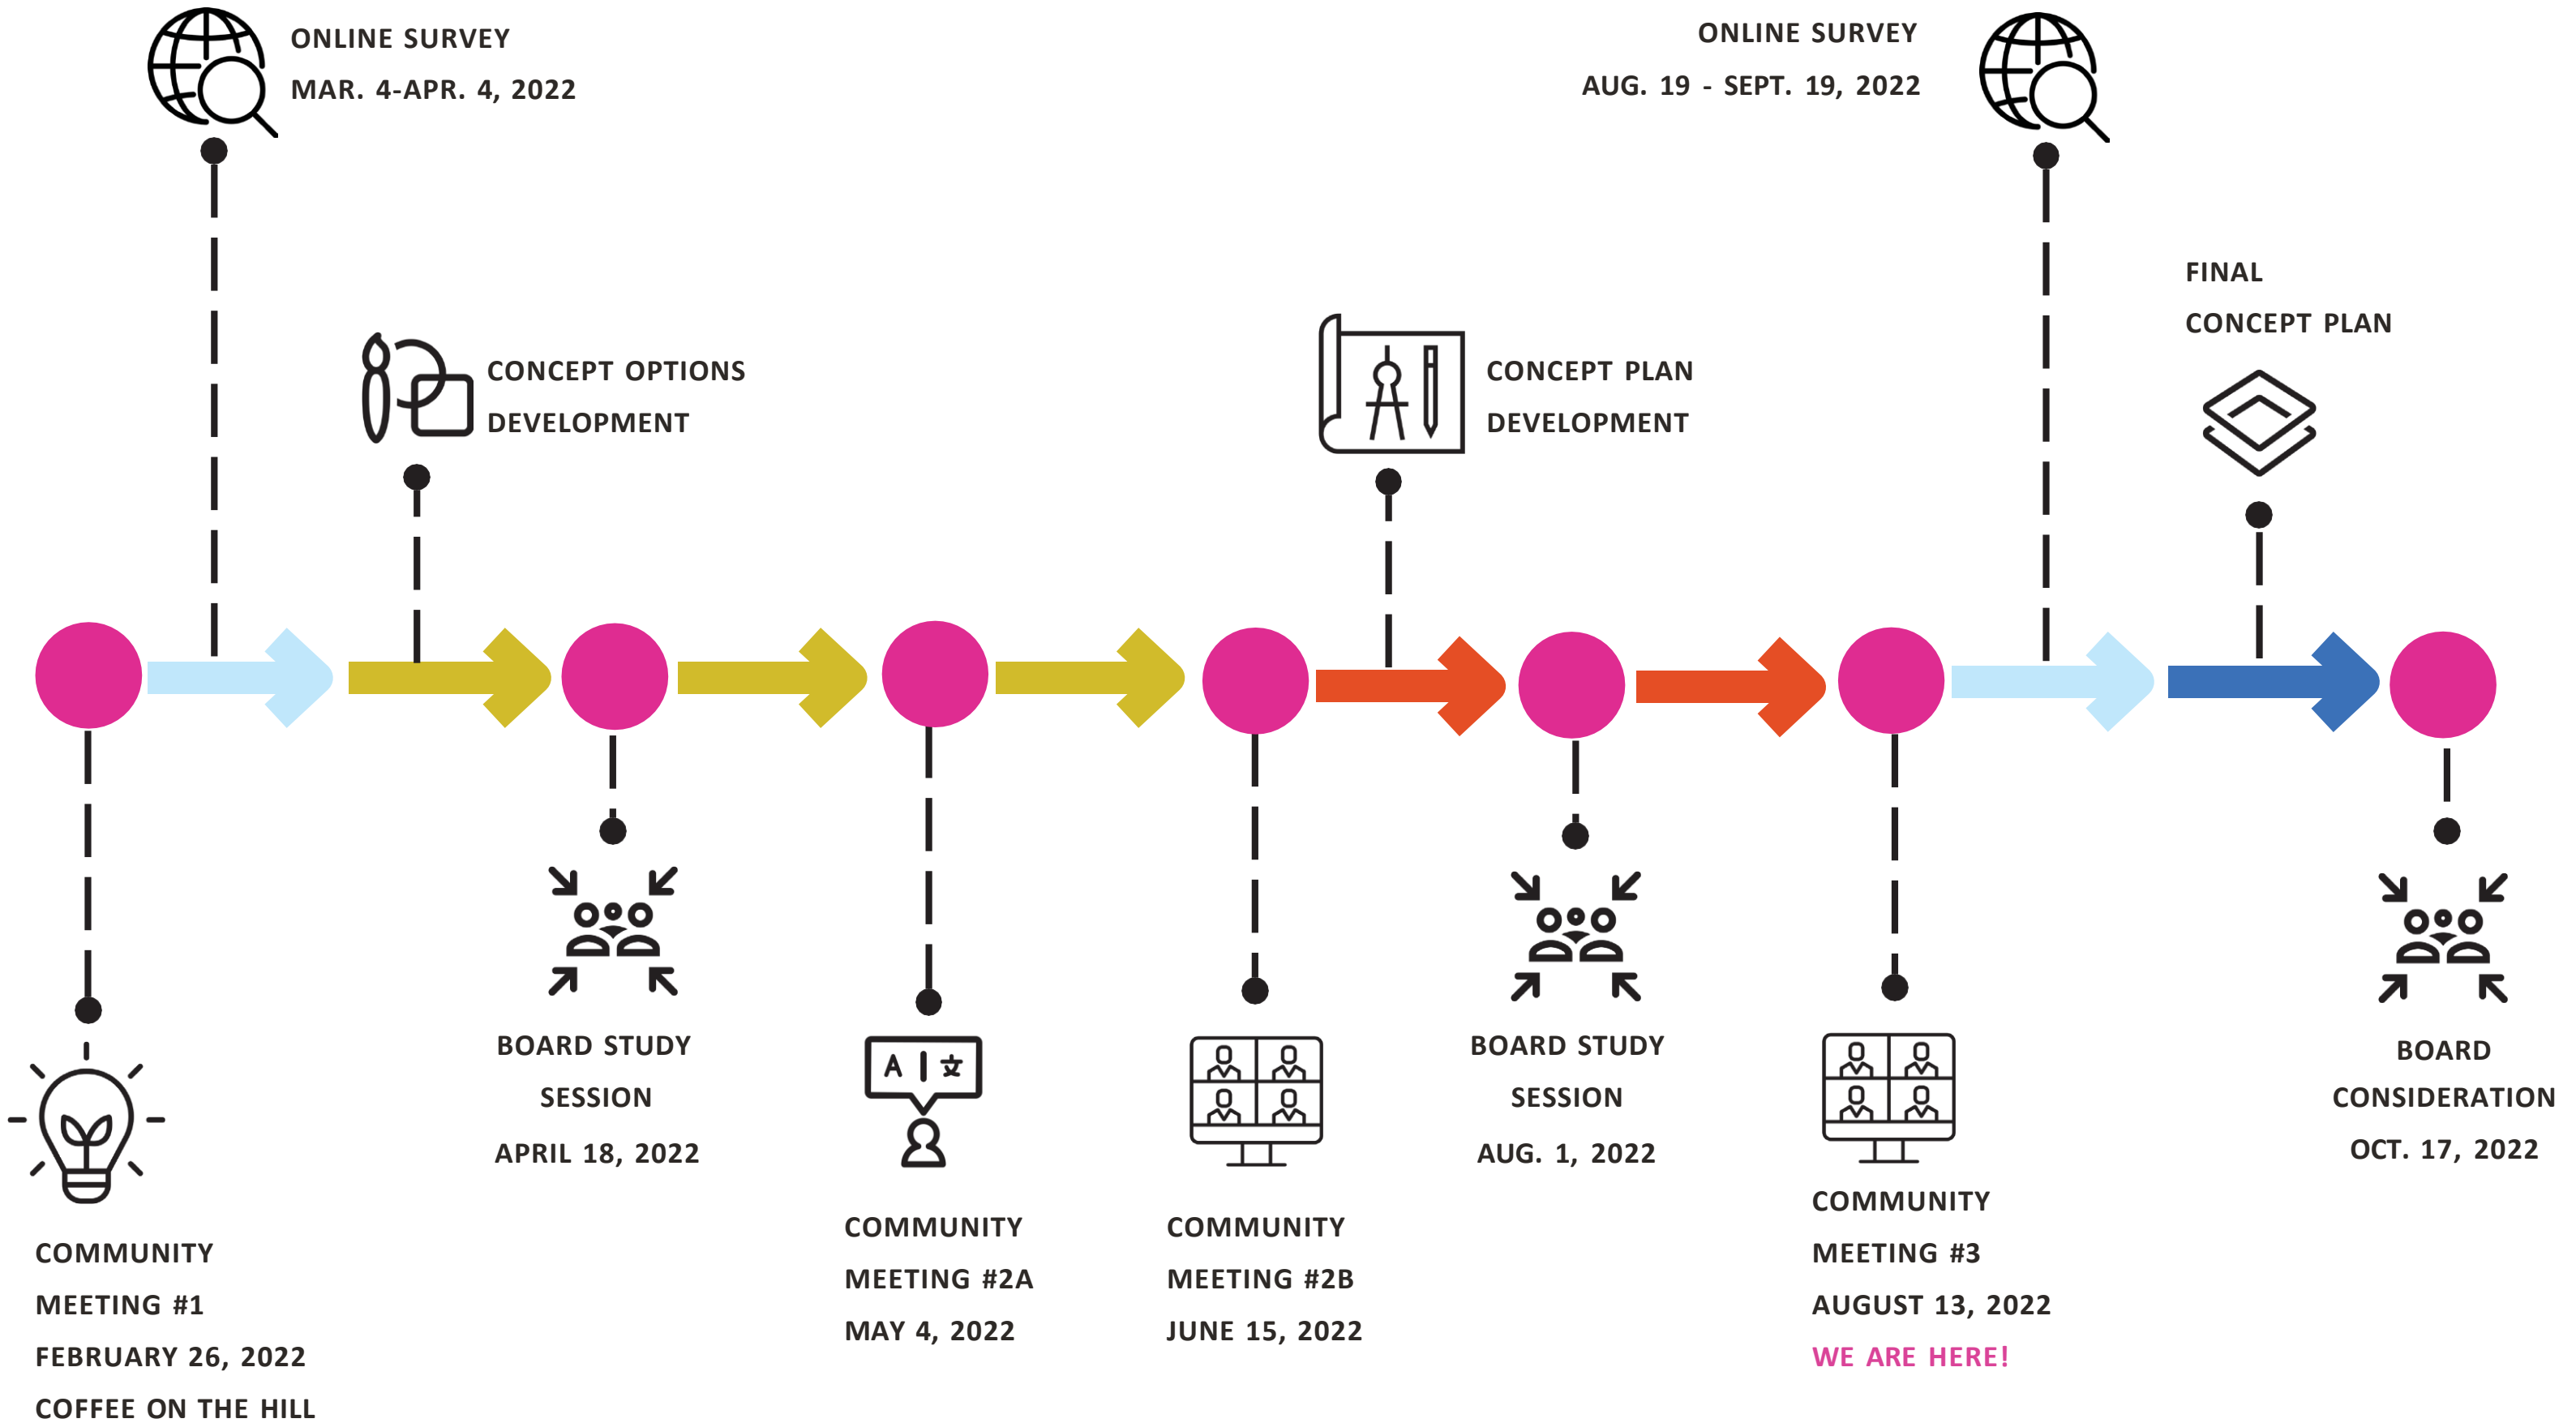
ONLINE SURVEY
MAR. 4-APR. 4, 2022

ONLINE SURVEY
AUG. 19 - SEPT. 19, 2022

CONCEPT OPTIONS DEVELOPMENT

CONCEPT PLAN DEVELOPMENT

FINAL CONCEPT PLAN

A | 文

COMMUNITY MEETING #1
FEBRUARY 26, 2022
COFFEE ON THE HILL

BOARD STUDY SESSION
APRIL 18, 2022

COMMUNITY MEETING #2A
MAY 4, 2022

COMMUNITY MEETING #2B
JUNE 15, 2022

BOARD STUDY SESSION
AUG. 1, 2022

COMMUNITY MEETING #3
AUGUST 13, 2022
WE ARE HERE!

BOARD CONSIDERATION
OCT. 17, 2022